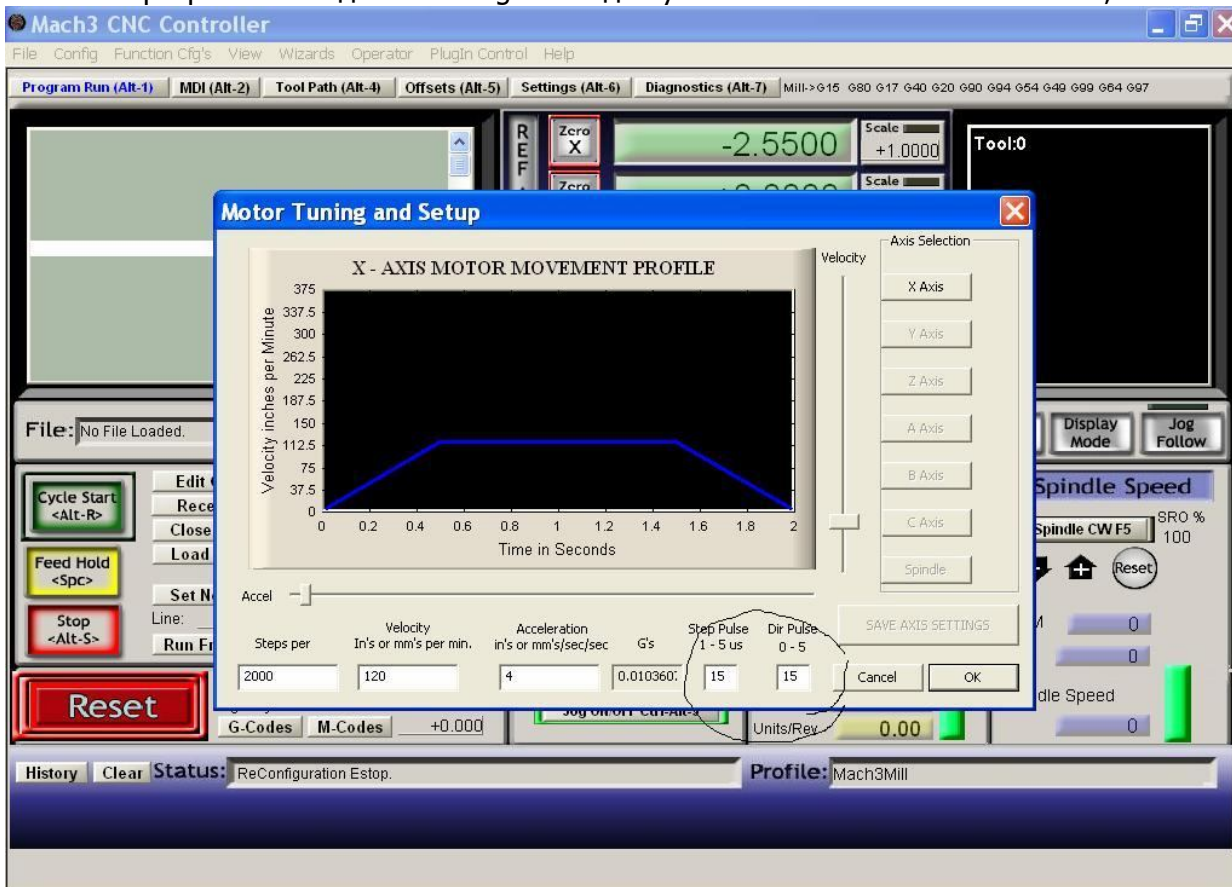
Mach3 CNC Controller

File Config Function Cfg's View Wizards Operator PlugIn Control Help

Program Run (Alt-1) MDI (Alt-2) Tool Path (Alt-4) Offsets (Alt-5) Settings (Alt-6) Diagnostics (Alt-7) Mill->G15 G80 G17 G40 G20 G90 G94 G54 G49 G99 G64 G97

REF

Zero X

-2.5500

Scale +1.0000

Zero

Scale

Tool:0

Motor Tuning and Setup

X - AXIS MOTOR MOVEMENT PROFILE

Velocity inches per Minute

375
337.5
300
262.5
225
187.5
150
112.5
75
37.5
0

0 0.2 0.4 0.6 0.8 1 1.2 1.4 1.6 1.8 2

Time in Seconds

Velocity

Axis Selection

X Axis

Y Axis

Z Axis

A Axis

B Axis

C Axis

Spindle

Accel

SAVE AXIS SETTINGS

| Steps per | Velocity In's or mm's per min. | Acceleration in's or mm's/sec/sec | G's | Step Pulse 1 - 5 us | Dir Pulse 0 - 5 |
|---|---|---|---|---|---|
| 2000 | 120 | 4 | 0.010360 | 15 | 15 |

Cancel OK

File: No File Loaded.

Cycle Start <Alt-R>

Edit

Rece

Close

Load

Feed Hold <Spc>

Set N

Stop <Alt-S>

Line:

Run Fr

Reset

G-Codes M-Codes +0.000

Display Mode

Jog Follow

Spindle Speed

Spindle CW F5

SRO % 100

Reset

0

0

dle Speed

0

Units/Rev 0.00

History Clear Status: ReConfiguration Estop.

Profile: Mach3Mill